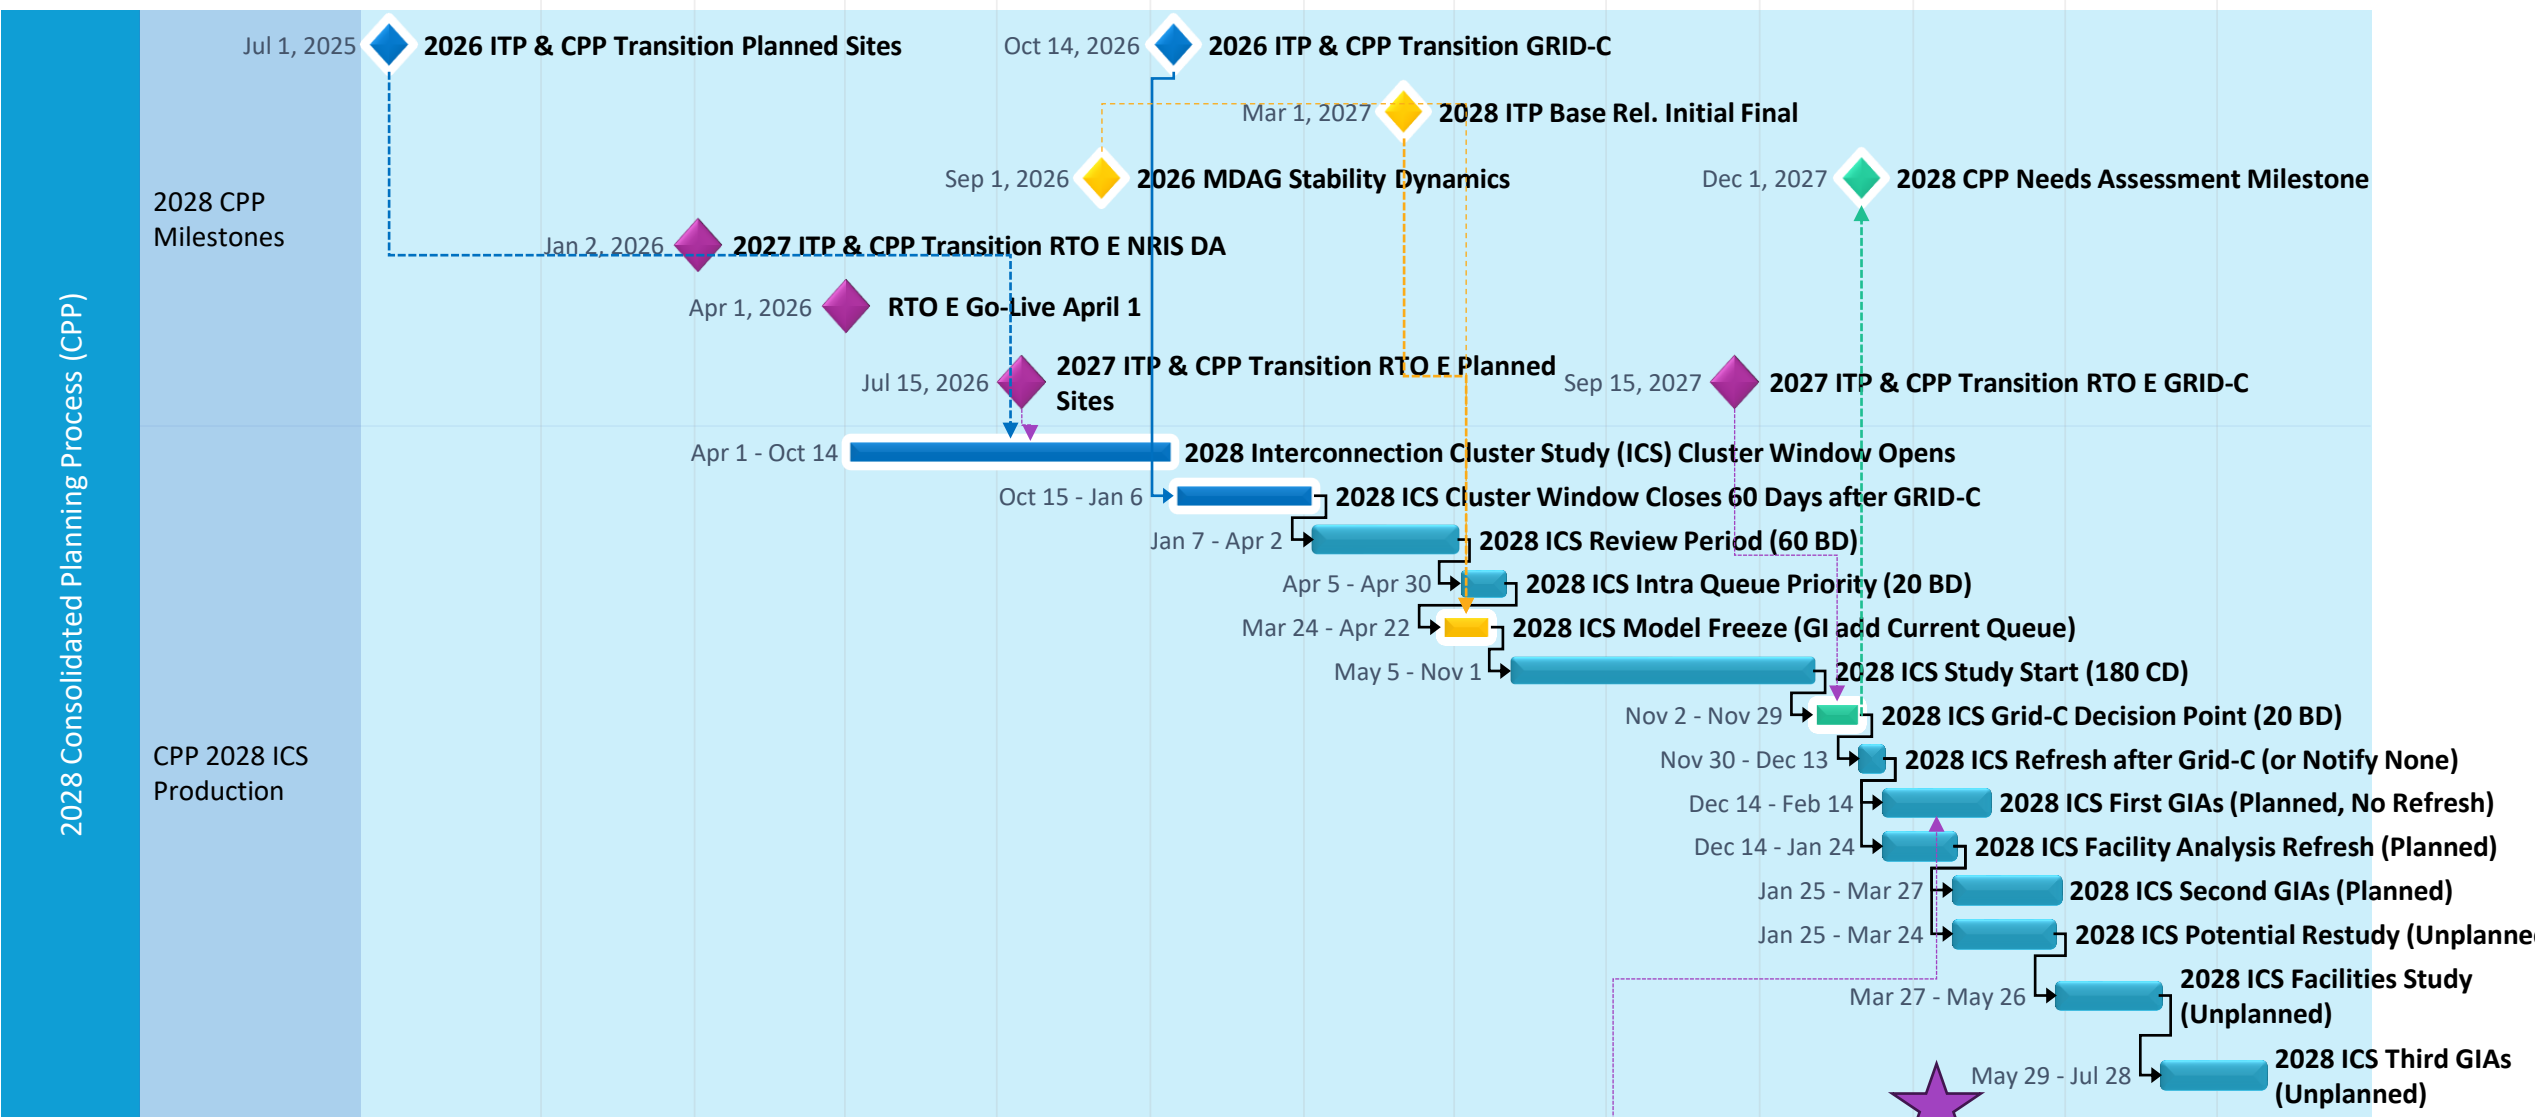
2028 Consolidated Planning Process (CPP)

2028 CPP Milestones

Jul 1, 2025 2026 ITP & CPP Transition Planned Sites

Oct 14, 2026 2026 ITP & CPP Transition GRID-C

Mar 1, 2027 2028 ITP Base Rel. Initial Final

Sep 1, 2026 2026 MDAG Stability Dynamics

Dec 1, 2027 2028 CPP Needs Assessment Milestone

Jan 2, 2026 2027 ITP & CPP Transition RTO E NRIS DA

Apr 1, 2026 RTO E Go-Live April 1

Jul 15, 2026 2027 ITP & CPP Transition RTO E Planned Sites

Sep 15, 2027 2027 ITP & CPP Transition RTO E GRID-C

CPP 2028 ICS Production

Apr 1 - Oct 14 2028 Interconnection Cluster Study (ICS) Cluster Window Opens

Oct 15 - Jan 6 2028 ICS Cluster Window Closes 60 Days after GRID-C

Jan 7 - Apr 2 2028 ICS Review Period (60 BD)

Apr 5 - Apr 30 2028 ICS Intra Queue Priority (20 BD)

Mar 24 - Apr 22 2028 ICS Model Freeze (GI add Current Queue)

May 5 - Nov 1 2028 ICS Study Start (180 CD)

Nov 2 - Nov 29 2028 ICS Grid-C Decision Point (20 BD)

Nov 30 - Dec 13 2028 ICS Refresh after Grid-C (or Notify None)

Dec 14 - Feb 14 2028 ICS First GIAs (Planned, No Refresh)

Dec 14 - Jan 24 2028 ICS Facility Analysis Refresh (Planned)

Jan 25 - Mar 27 2028 ICS Second GIAs (Planned)

Jan 25 - Mar 24 2028 ICS Potential Restudy (Unplanne

Mar 27 - May 26 2028 ICS Facilities Study (Unplanned)

May 29 - Jul 28 2028 ICS Third GIAs (Unplanned)